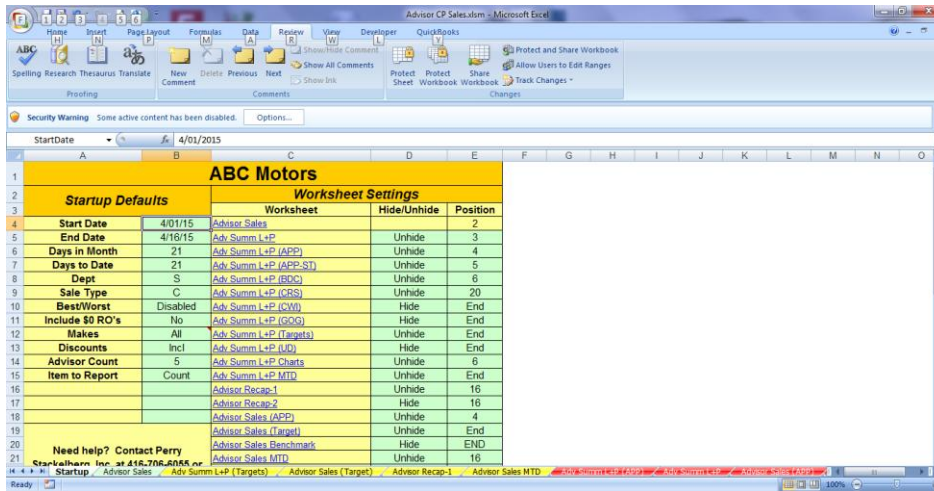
Advisor CP Sales.xlsm - Microsoft Excel

Home H | Insert N | Page Layout P | Formulas M | Data A | Review R | View W | Developer L | QuickBooks Y

Spelling | Research | Thesaurus | Translate | New Comment | Delete | Previous | Next | Show/Hide Comment | Show All Comments | Show Ink | Protect Sheet | Protect Workbook | Share Workbook | Protect and Share Workbook | Allow Users to Edit Ranges | Track Changes

Proofing | Comments | Changes

Security Warning Some active content has been disabled. Options...

StartDate | $f_x$ 4/01/2015

| | A | B | C | D | E |
|---|---|---|---|---|---|
| 1 | ABC Motors | | | | |
| 2 | Startup Defaults | | Worksheet Settings | | |
| 3 | | | Worksheet | Hide/Unhide | Position |
| 4 | Start Date | 4/01/15 | Advisor Sales | | 2 |
| 5 | End Date | 4/16/15 | Adv Summ L+P | Unhide | 3 |
| 6 | Days in Month | 21 | Adv Summ L+P (APP) | Unhide | 4 |
| 7 | Days to Date | 21 | Adv Summ L+P (APP-ST) | Unhide | 5 |
| 8 | Dept | S | Adv Summ L+P (BDC) | Unhide | 6 |
| 9 | Sale Type | C | Adv Summ L+P (CRS) | Unhide | 20 |
| 10 | Best/Worst | Disabled | Adv Summ L+P (CW) | Hide | End |
| 11 | Include $0 RO's | No | Adv Summ L+P (GOG) | Hide | End |
| 12 | Makes | All | Adv Summ L+P (Targets) | Unhide | End |
| 13 | Discounts | Incl | Adv Summ L+P (UD) | Hide | End |
| 14 | Advisor Count | 5 | Adv Summ L+P Charts | Unhide | 6 |
| 15 | Item to Report | Count | Adv Summ L+P MTD | Unhide | End |
| 16 | | | Advisor Recap-1 | Unhide | 16 |
| 17 | | | Advisor Recap-2 | Hide | 16 |
| 18 | | | Advisor Sales (APP) | Unhide | 4 |
| 19 | Need help? Contact Perry Stackelberg Inc. at 416-706-6055 or | | Advisor Sales (Target) | Unhide | End |
| 20 | | | Advisor Sales Benchmark | Hide | END |
| 21 | | | Advisor Sales MTD | Unhide | 16 |

Startup | Advisor Sales | Adv Summ L+P (Targets) | Advisor Sales (Target) | Advisor Recap-1 | Advisor Sales MTD | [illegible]

Ready | 100%